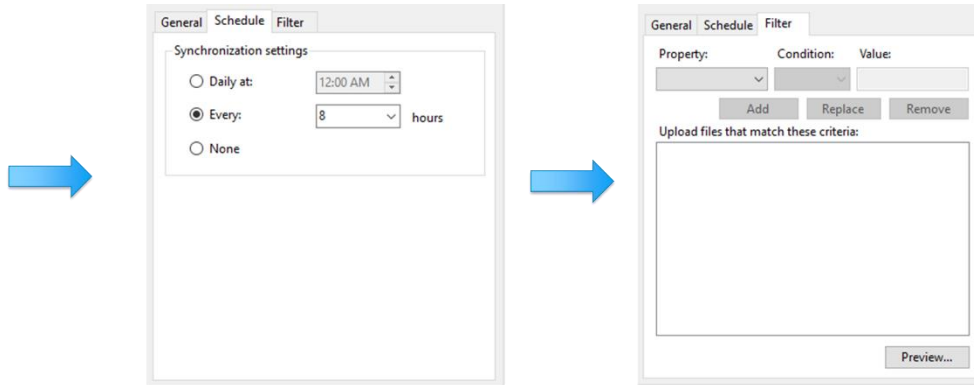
General Schedule Filter

Synchronization settings

Daily at: 12:00 AM

Every: 8 hours

None

General Schedule Filter

Property: Condition: Value:

Add Replace Remove

Upload files that match these criteria:

Preview...